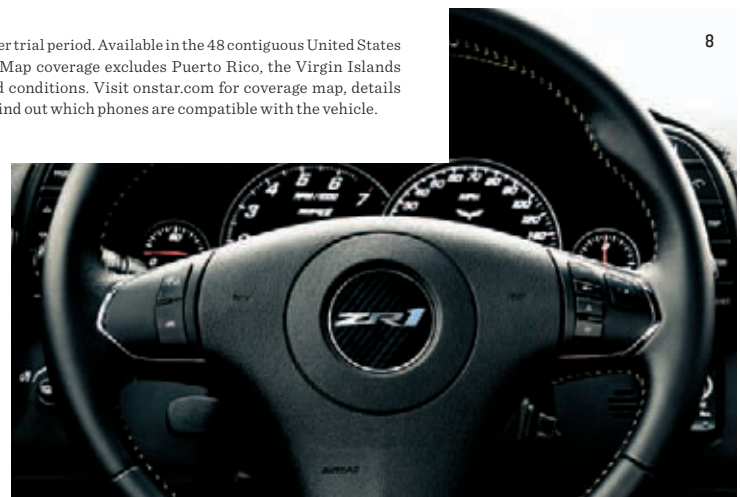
er trial period. Available in the 48 contiguous United States Map coverage excludes Puerto Rico, the Virgin Islands d conditions. Visit onstar.com for coverage map, details ind out which phones are compatible with the vehicle.

8

ZR1

AIRBAG